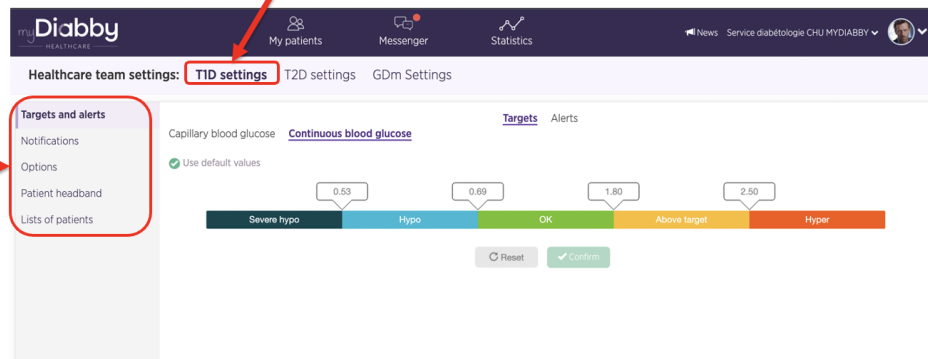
myDiabby HEALTHCARE

My patients

Messenger

Statistics

News Service diabétologie CHU MYDIABBY

Healthcare team settings: T1D settings T2D settings GDm Settings

Targets and alerts

Notifications

Options

Patient headband

Lists of patients

Targets Alerts

Capillary blood glucose Continuous blood glucose

Use default values

0.53 0.69 1.80 2.50

Severe hypo Hypo OK Above target Hyper

Reset Confirm